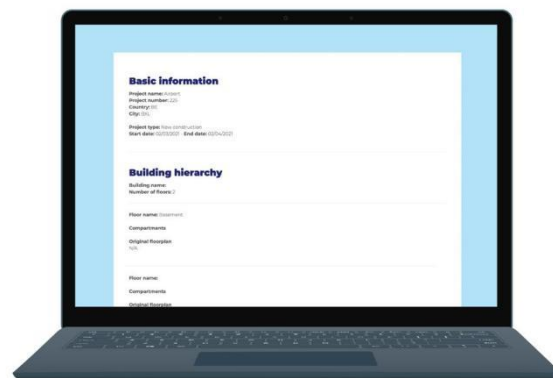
Basic information

Project name: Antwrt
Project number: 120
Country: BE
City: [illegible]

Project type: New construction
Start date: 02/03/2021 - End date: 02/04/2021

Building hierarchy

Building name:
Number of floors: 2

Floor name: Basement

Compartments

Original floorplan
N/A

Floor name:

Compartments

Original floorplan